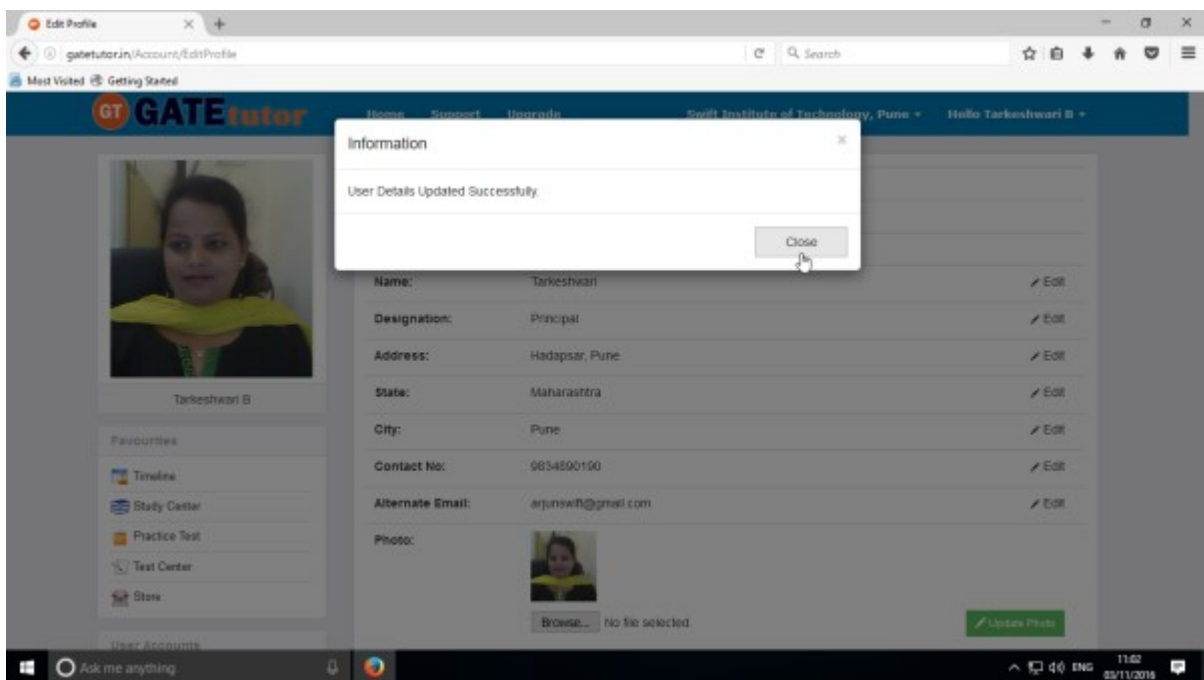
Edit Profile

gatetutor.in/Account/EditProfile

Search

Most Visited Getting Started

GT GATEtutor

Home Support Upgrade

Swift Institute of Technology, Pune ▾

Hello Tarkeshwari B ▾

Information

User Details Updated Successfully.

Close

Tarkeshwari B

Favourites

Timeline

Study Center

Practice Test

Test Center

Store

User Accounts

| | | |
|---|---|---|
| Name: | Tarkeshwari | Edit |
| Designation: | Principal | Edit |
| Address: | Hadapsar, Pune | Edit |
| State: | Maharashtra | Edit |
| City: | Pune | Edit |
| Contact No: | 9834690190 | Edit |
| Alternate Email: | arjunswift@gmail.com | Edit |
| Photo: | | |

Browse... No file selected.

Update Photo

Ask me anything

ENG 11:02 03/11/2016